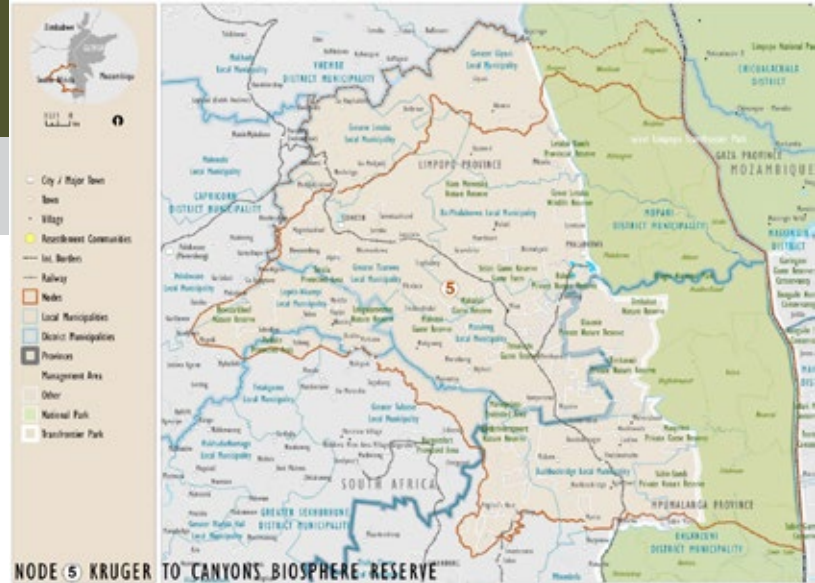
Zimbabwe
Mozambique
South Africa

City / Major Town
Town
Village
Resettlement Communities
Int. Borders
Railway
Nodes
Local Municipalities
District Municipalities
Provinces
Management Area
Other
National Park
Transfrontier Park

VHEMBE DISTRICT MUNICIPALITY
Greater Giyani Local Municipality
Greater Letaba Local Municipality
LIMPOPO PROVINCE
Molemole Local Municipality
CAPRICORN DISTRICT MUNICIPALITY
Ba-Phalaborwa Local Municipality
MOPANI DISTRICT MUNICIPALITY
Greater Tzaneen Local Municipality
5
GAZA PROVINCE
MOZAMBIQUE
Limpopo National Park
CHICUALACUALA DISTRICT
MASSINGIR DISTRICT
Polokwane Local Municipality
Lepelle-Nkumpi Local Municipality
Maruleng Local Municipality
Fetakgomo Local Municipality
Greater Tubatse Local Municipality
Makhuduthamaga Local Municipality
GREATER SEKHUKHUNE DISTRICT MUNICIPALITY
Elias Motsoaledi Local Municipality
Thaba Chweu Local Municipality
Bushbuckridge Local Municipality
SOUTH AFRICA
MPUMALANGA PROVINCE
EHLANZENI DISTRICT MUNICIPALITY
Sabie Sands Private Nature Reserve
Timbavati Private Nature Reserve
Klaserie Private Nature Reserve

NODE 5 KRUGER TO CANYONS BIOSPHERE RESERVE